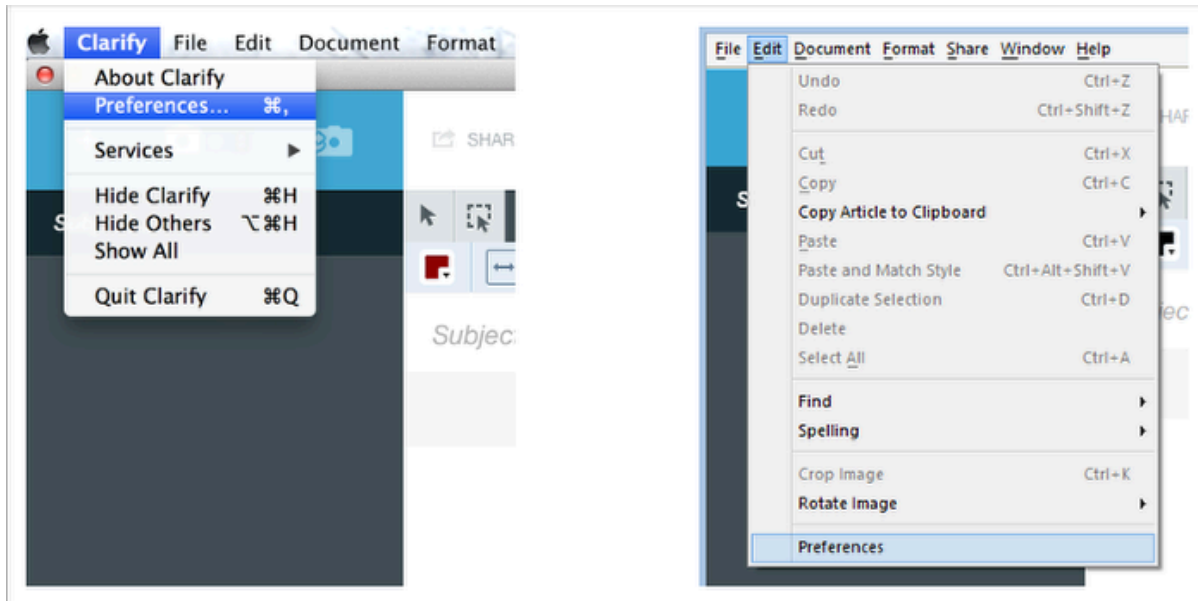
Clarify File Edit Document Format

About Clarify
Preferences... ⌘,

Services

Hide Clarify ⌘H
Hide Others ⌥⌘H
Show All

Quit Clarify ⌘Q

SHAR

S

Subjec

File Edit Document Format Share Window Help

Undo Ctrl+Z
Redo Ctrl+Shift+Z

Cut Ctrl+X
Copy Ctrl+C
Copy Article to Clipboard
Paste Ctrl+V
Paste and Match Style Ctrl+Alt+Shift+V
Duplicate Selection Ctrl+D
Delete
Select All Ctrl+A

Find
Spelling

Crop Image Ctrl+K
Rotate Image

Preferences

HAF

S

jec